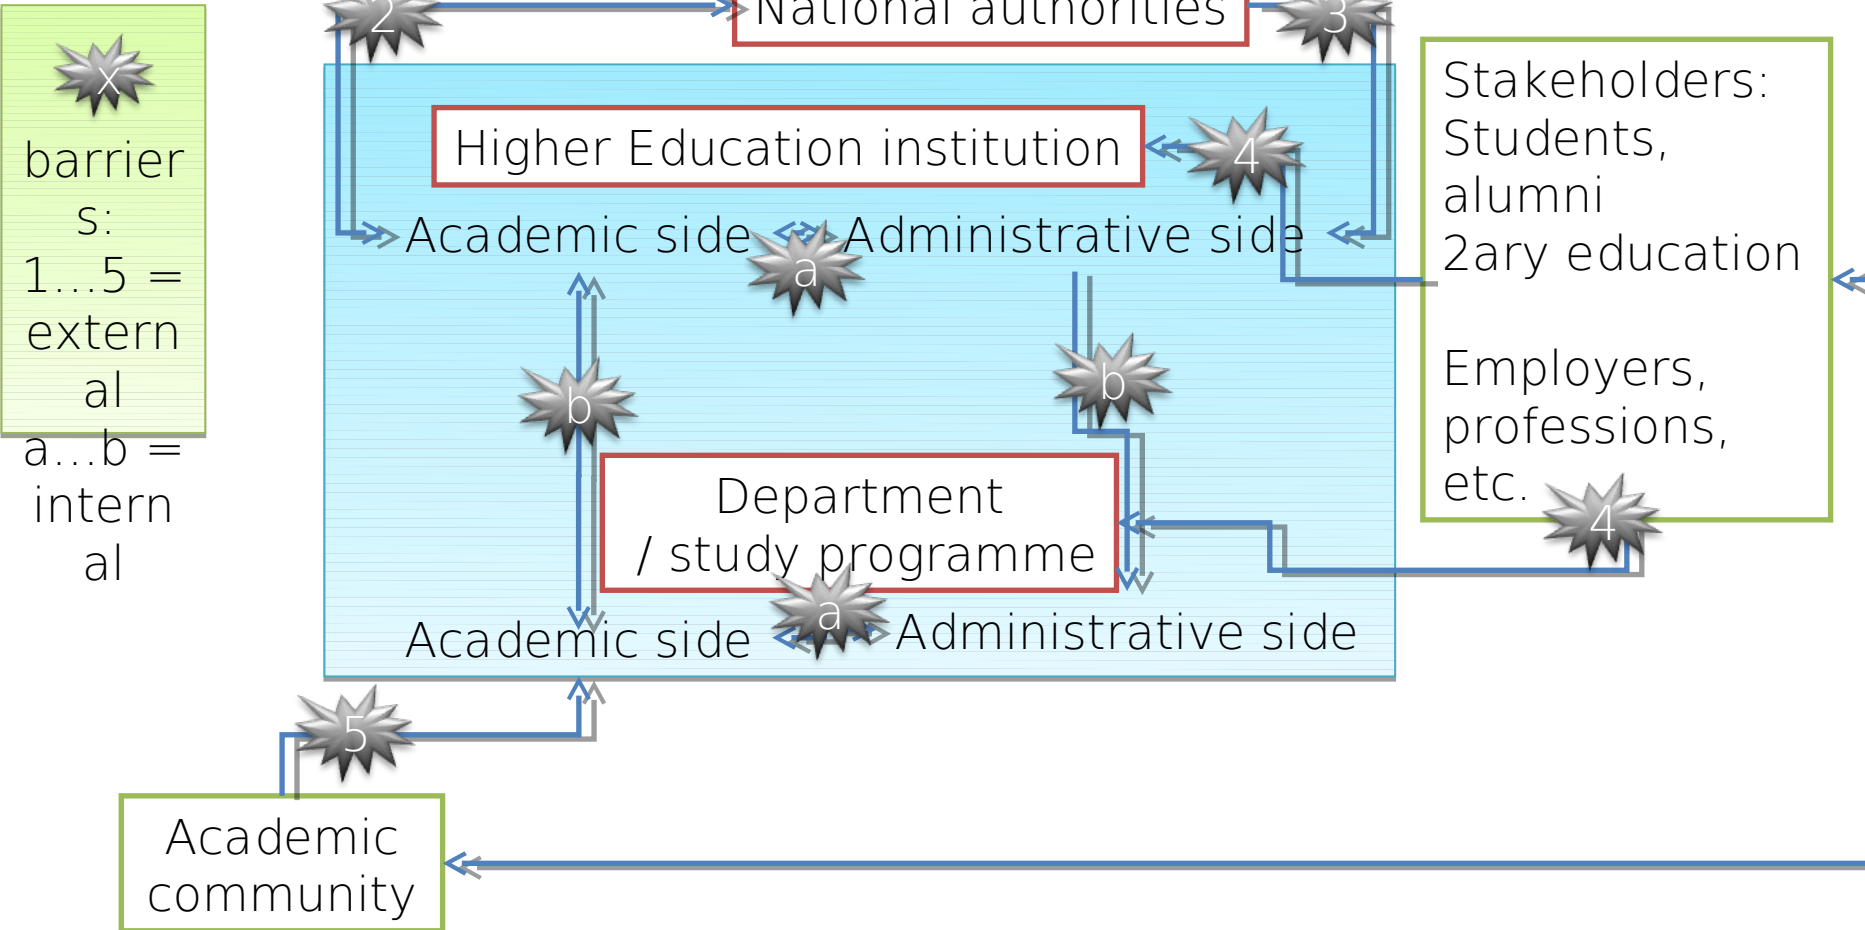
x
barriers:
1…5 = external
a…b = internal

2
National authorities
3

Higher Education institution
4
Academic side
a
Administrative side

Stakeholders:
Students,
alumni
2ary education

Employers,
professions,
etc.

b
b

Department
/ study programme
4

Academic side
a
Administrative side

5

Academic
community